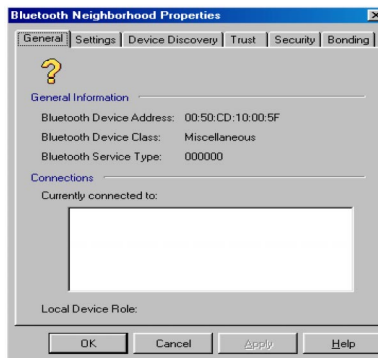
Bluetooth Neighborhood Properties

General | Settings | Device Discovery | Trust | Security | Bonding

?

General Information

Bluetooth Device Address: 00:50:CD:10:00:5F

Bluetooth Device Class: Miscellaneous

Bluetooth Service Type: 000000

Connections

Currently connected to:

Local Device Role:

OK | Cancel | Apply | Help